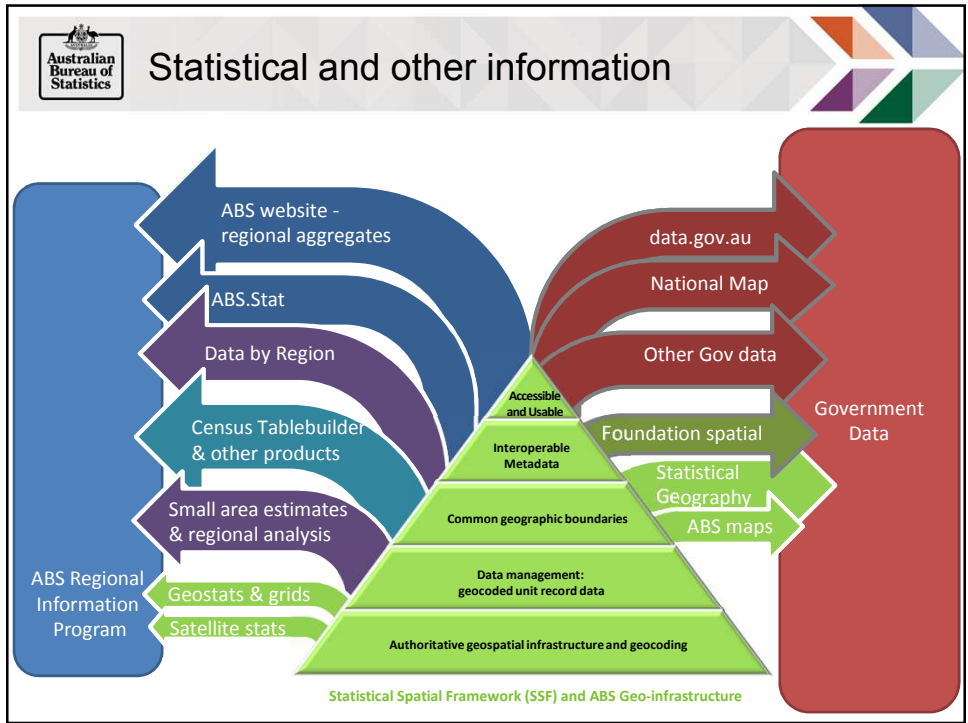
Australian Bureau of Statistics

Statistical and other information

ABS website - regional aggregates

ABS.Stat

Data by Region

Census Tablebuilder & other products

Small area estimates & regional analysis

ABS Regional Information Program

Geostats & grids

Satellite stats

data.gov.au

National Map

Other Gov data

Government Data

Foundation spatial

Statistical Geography

ABS maps

Accessible and Usable

Interoperable Metadata

Common geographic boundaries

Data management: geocoded unit record data

Authoritative geospatial infrastructure and geocoding

Statistical Spatial Framework (SSF) and ABS Geo-infrastructure